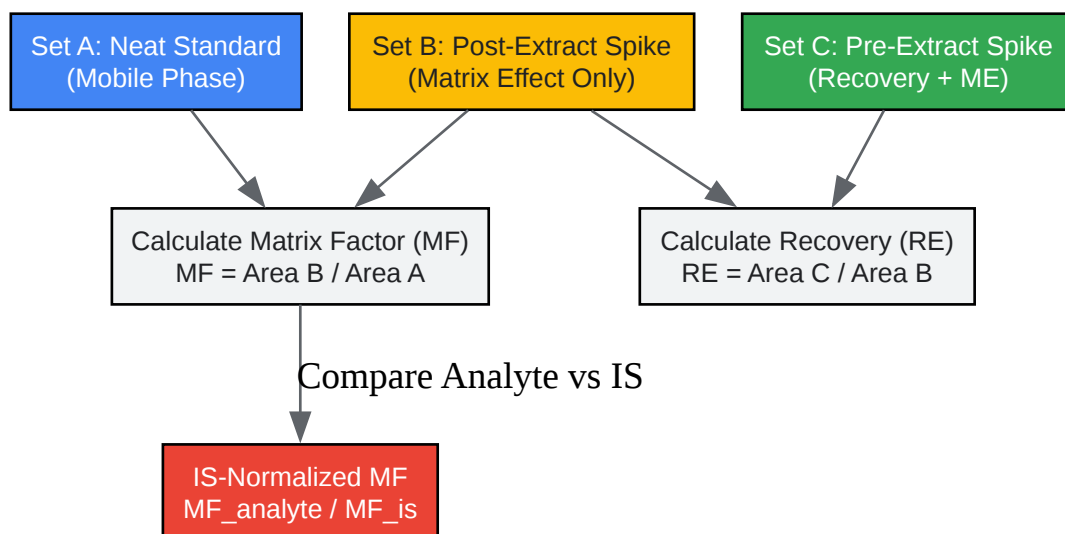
Set A: Neat Standard
(Mobile Phase)

Set B: Post-Extract Spike
(Matrix Effect Only)

Set C: Pre-Extract Spike
(Recovery + ME)

Calculate Matrix Factor (MF)
MF = Area B / Area A

Calculate Recovery (RE)
RE = Area C / Area B

Compare Analyte vs IS

IS-Normalized MF
MF_analyte / MF_is